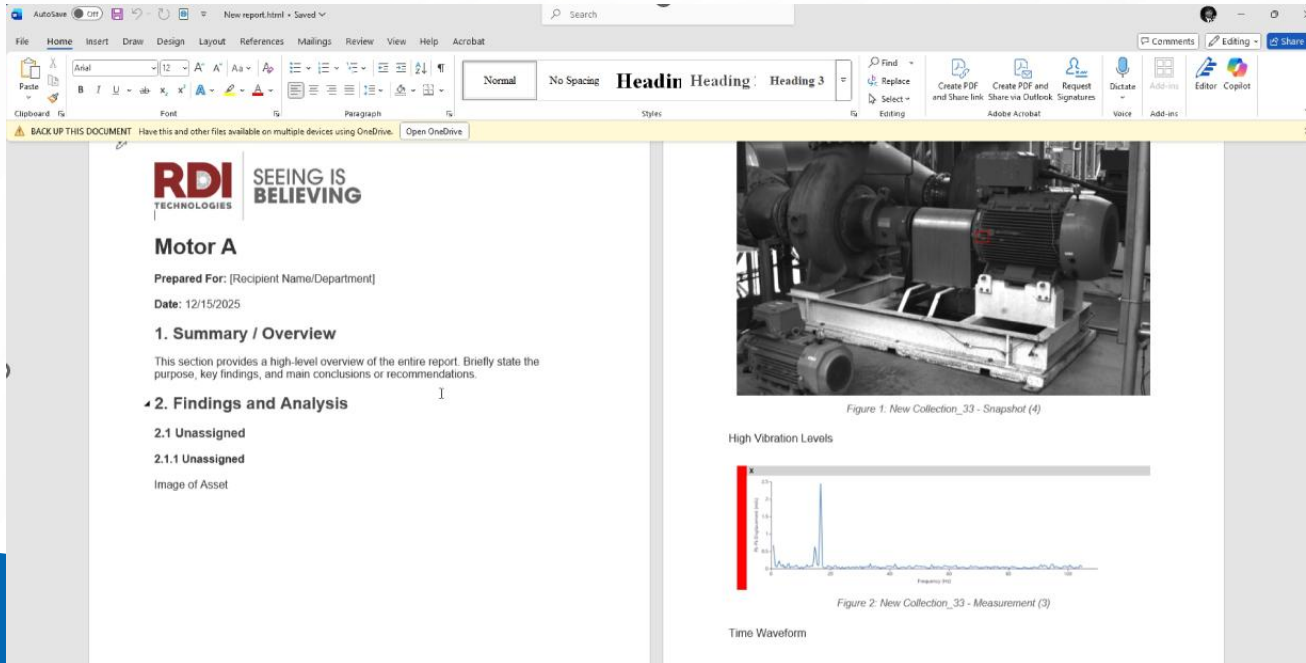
AutoSave Off New report.html • Saved Search

File Home Insert Draw Design Layout References Mailings Review View Help Acrobat

Comments Editing Share

Paste Arial 12 Normal No Spacing Headin Heading Heading 3 Find Replace Select Create PDF and Share link Create PDF and Share via Outlook Request Signatures Dictate Add-ins Editor Copilot

Clipboard Font Paragraph Styles Editing Adobe Acrobat Voice Add-ins

BACK UP THIS DOCUMENT Have this and other files available on multiple devices using OneDrive. Open OneDrive

RDI TECHNOLOGIES SEEING IS BELIEVING

Motor A

Prepared For: [Recipient Name/Department]

Date: 12/15/2025

1. Summary / Overview

This section provides a high-level overview of the entire report. Briefly state the purpose, key findings, and main conclusions or recommendations.

2. Findings and Analysis

2.1 Unassigned

2.1.1 Unassigned

Image of Asset

Figure 1. New Collection_33 - Snapshot (4)

High Vibration Levels

Figure 2: New Collection_33 - Measurement (3)

Time Waveform